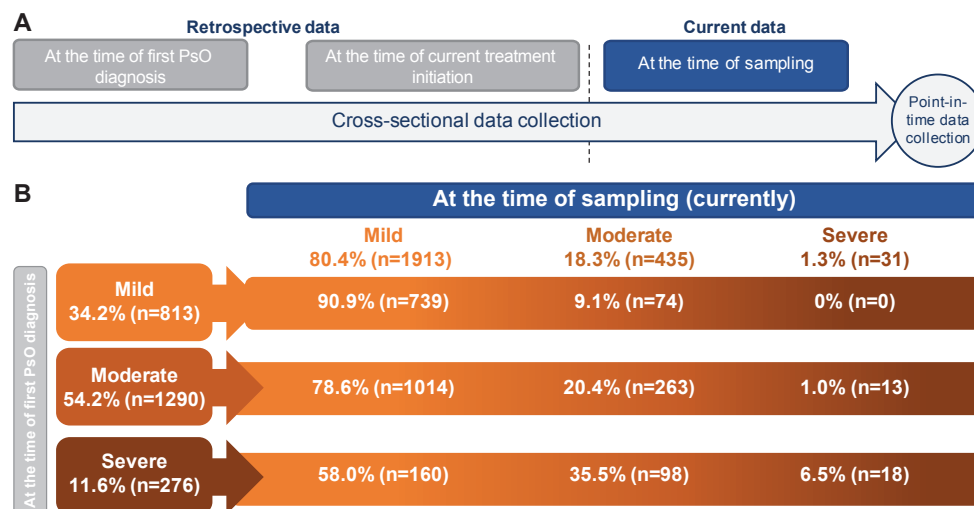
A

Retrospective data

At the time of first PsO diagnosis

At the time of current treatment initiation

Current data

At the time of sampling

Cross-sectional data collection

Point-in-time data collection

B

At the time of sampling (currently)

At the time of first PsO diagnosis

| | Mild 80.4% (n=1913) | Moderate 18.3% (n=435) | Severe 1.3% (n=31) |
|---|---|---|---|
| Mild 34.2% (n=813) | 90.9% (n=739) | 9.1% (n=74) | 0% (n=0) |
| Moderate 54.2% (n=1290) | 78.6% (n=1014) | 20.4% (n=263) | 1.0% (n=13) |
| Severe 11.6% (n=276) | 58.0% (n=160) | 35.5% (n=98) | 6.5% (n=18) |